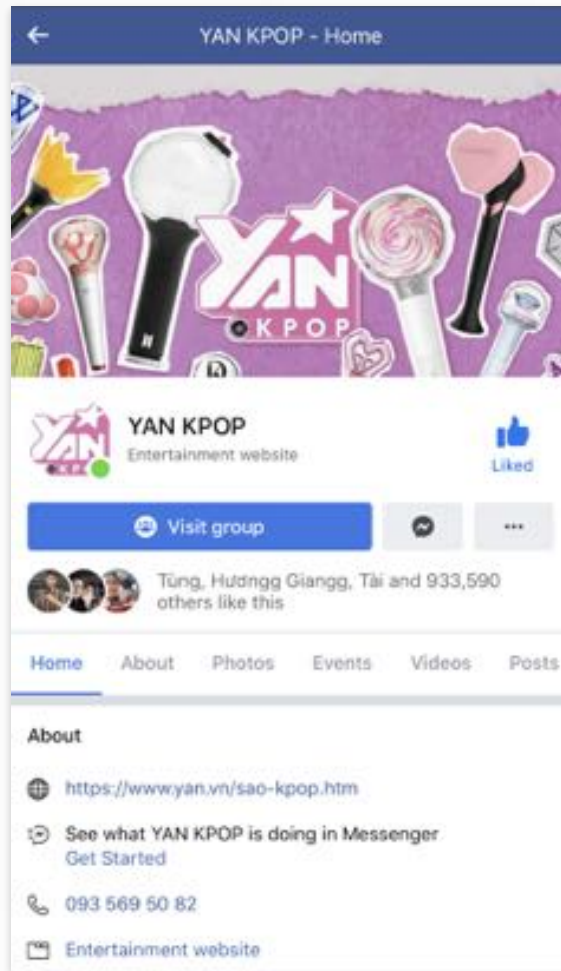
YAN KPOP - Home

YAN KPOP

YAN KPOP
Entertainment website

Liked

Visit group

Tùng, Hươngg Giangg, Tài and 933,590 others like this

Home About Photos Events Videos Posts

About

https://www.yan.vn/sao-kpop.htm

See what YAN KPOP is doing in Messenger
Get Started

093 569 50 82

Entertainment website